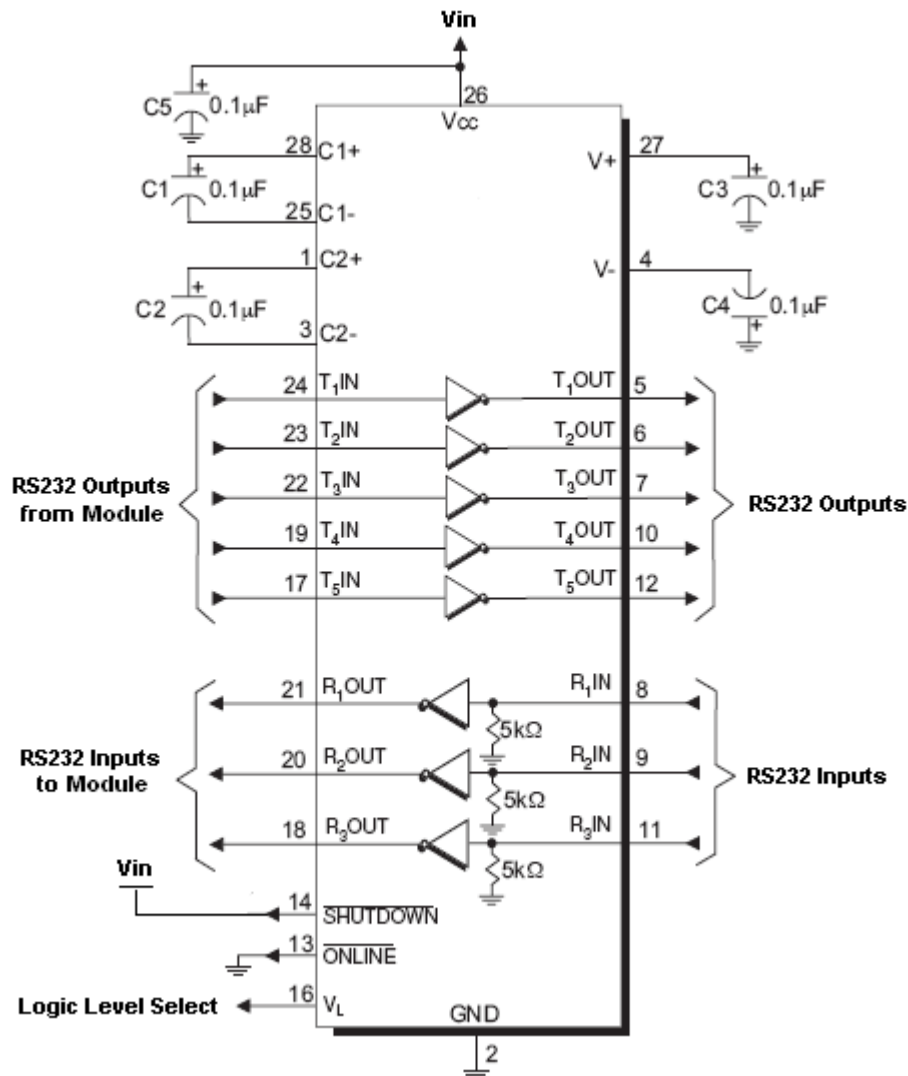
Vin

C5 0.1μF

26
Vcc

28 C1+
C1 0.1μF
25 C1-

1 C2+
C2 0.1μF
3 C2-

V+ 27
C3 0.1μF

V- 4
C4 0.1μF

RS232 Outputs from Module

24 $T_1$IN
23 $T_2$IN
22 $T_3$IN
19 $T_4$IN
17 $T_5$IN

$T_1$OUT 5
$T_2$OUT 6
$T_3$OUT 7
$T_4$OUT 10
$T_5$OUT 12

RS232 Outputs

RS232 Inputs to Module

21 $R_1$OUT
20 $R_2$OUT
18 $R_3$OUT

$R_1$IN 8
5kΩ
$R_2$IN 9
5kΩ
$R_3$IN 11
5kΩ

RS232 Inputs

Vin
14 $\overline{SHUTDOWN}$
13 $\overline{ONLINE}$
Logic Level Select
16 $V_L$

GND
2